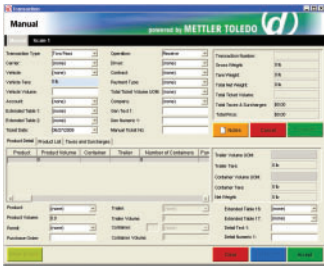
Transaction

Manual

powered by METTLER TOLEDO

Scale 1

Transaction Type: First Pass
Carrier: (none)
Vehicle: (none)
Vehicle Tare: 0 lb
Vehicle Volume:
Account: (none)
Extended Table 1: (none)
Extended Table 2: (none)
Ticket Date: 06/27/2008

Operation: Receive
Driver: (none)
Contract: (none)
Payment Type: (none)
Total Ticket Volume UOM: (none)
Company: (none)
Ven Text 1:
Gen Numeric 1:
Manual Ticket No:

Transaction Number:
Gross Weight: 0 lb
Tare Weight: 0 lb
Total Net Weight: 0 lb
Total Ticket Volume:
Total Taxes & Surcharges: $0.00
Ticket Price: $0.00

Product Detail | Product List | Taxes and Surcharges

| Product | Product Volume | Container | Trailer | Number of Containers | Pro |
|---|---|---|---|---|---|

Product: (none)
Product Volume: 0.0
Retail: (none)
Purchase Order:

Trailer: (none)
Trailer Volume:
Container: (none)
Container Volume:

Trailer Volume UOM:
Trailer Tare: 0 lb
Container Volume UOM:
Container Tare: 0 lb
Net Weight: 0 lb
Extended Table 11: (none)
Extended Table 12: (none)
Detail Text 1:
Detail Numeric 1: